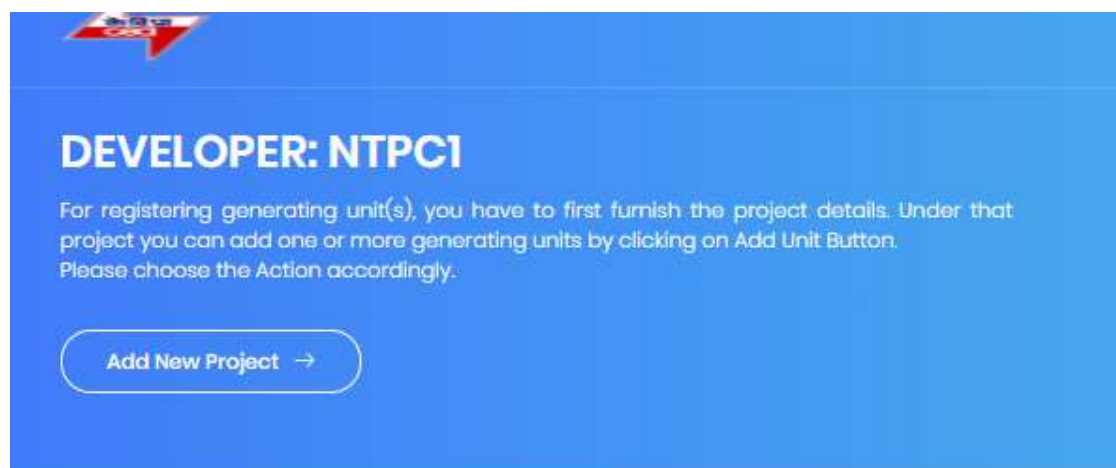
DEVELOPER: NTPC1

For registering generating unit(s), you have to first furnish the project details. Under that project you can add one or more generating units by clicking on Add Unit Button.
Please choose the Action accordingly.

Add New Project →